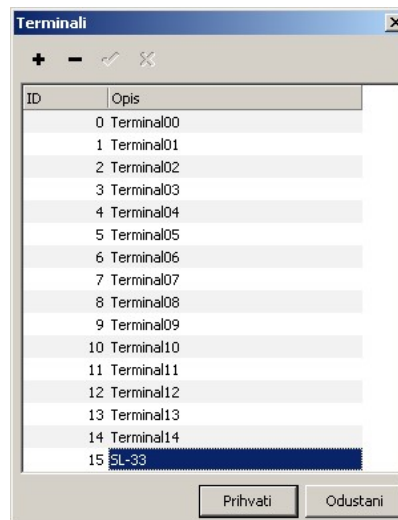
Terminali

| ID | Opis |
|---|---|
| 0 | Terminal00 |
| 1 | Terminal01 |
| 2 | Terminal02 |
| 3 | Terminal03 |
| 4 | Terminal04 |
| 5 | Terminal05 |
| 6 | Terminal06 |
| 7 | Terminal07 |
| 8 | Terminal08 |
| 9 | Terminal09 |
| 10 | Terminal10 |
| 11 | Terminal11 |
| 12 | Terminal12 |
| 13 | Terminal13 |
| 14 | Terminal14 |
| 15 | SL-33 |

Prihvati Odustani